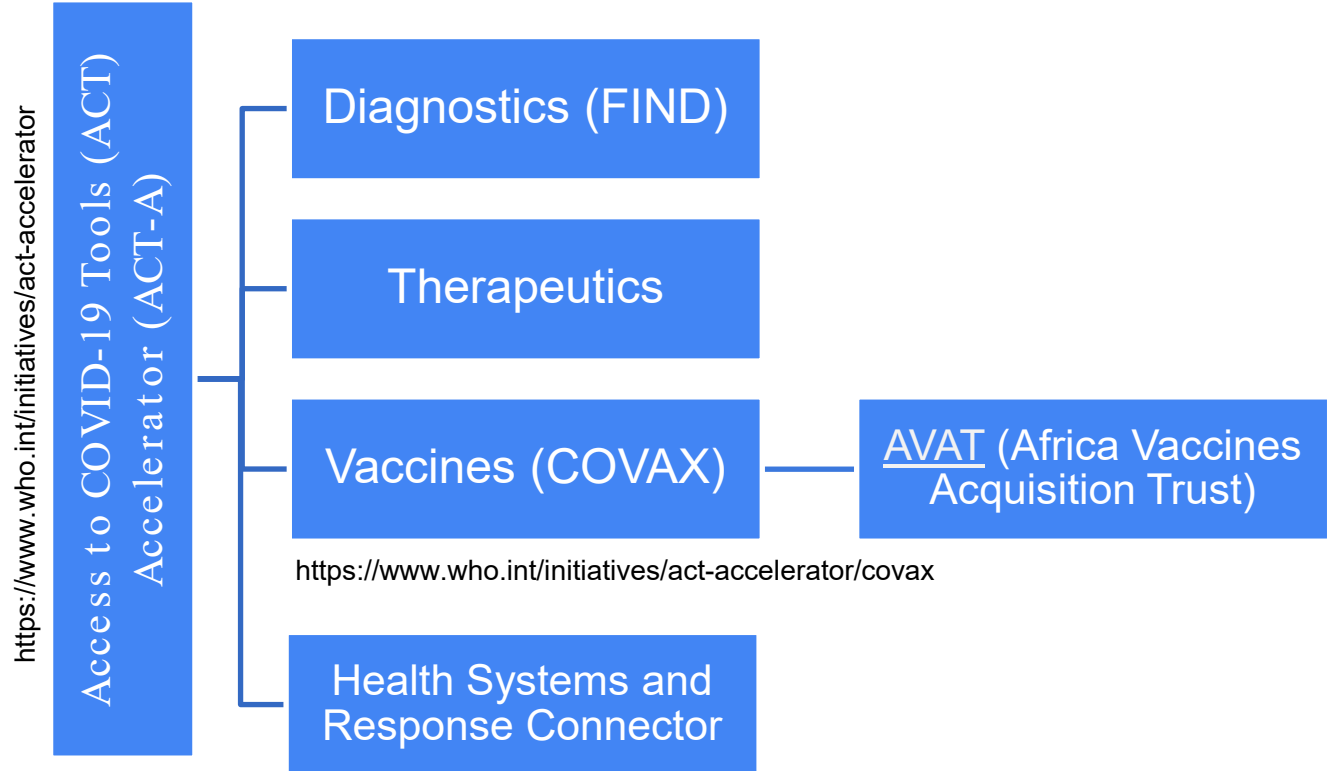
https://www.who.int/initiatives/act-accelerator

Access to COVID-19 Tools (ACT) Accelerator (ACT-A)

Diagnostics (FIND)

Therapeutics

Vaccines (COVAX)

AVAT (Africa Vaccines Acquisition Trust)

https://www.who.int/initiatives/act-accelerator/covax

Health Systems and Response Connector